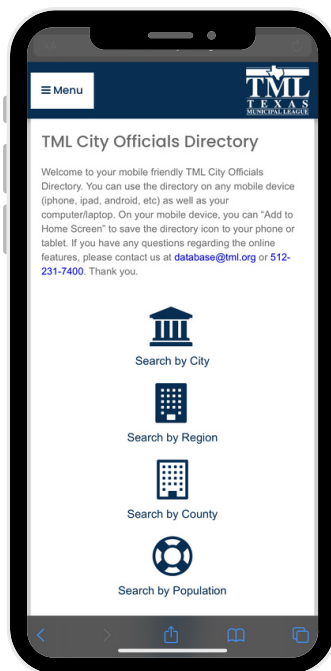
Menu

TML TEXAS MUNICIPAL LEAGUE

TML City Officials Directory

Welcome to your mobile friendly TML City Officials Directory. You can use the directory on any mobile device (iphone, ipad, android, etc) as well as your computer/laptop. On your mobile device, you can "Add to Home Screen" to save the directory icon to your phone or tablet. If you have any questions regarding the online features, please contact us at database@tml.org or 512-231-7400. Thank you.

Search by City

Search by Region

Search by County

Search by Population